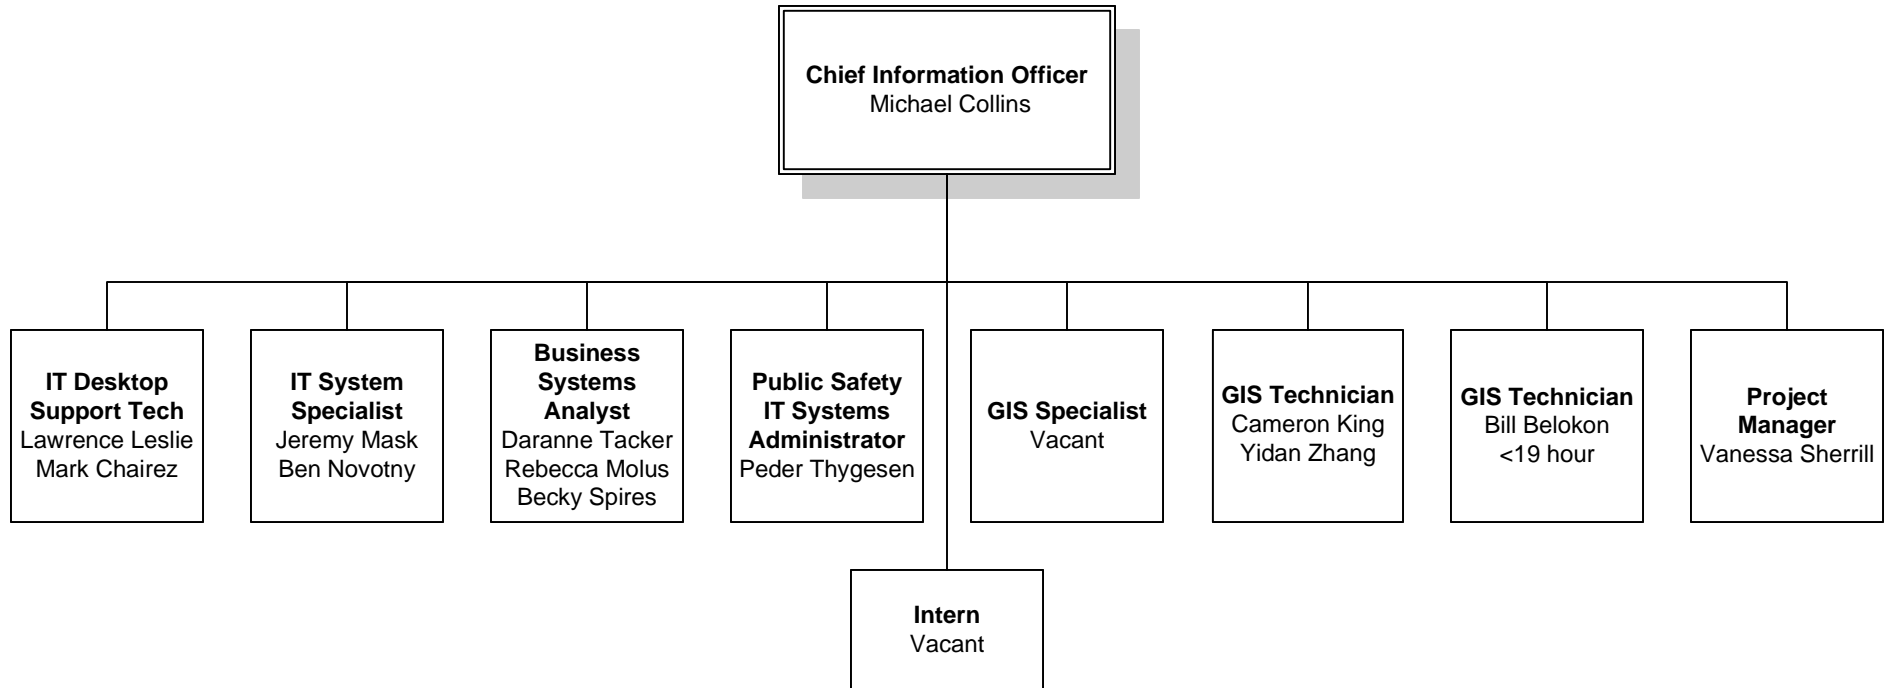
**Chief Information Officer**
Michael Collins

**IT Desktop Support Tech**
Lawrence Leslie
Mark Chairez

**IT System Specialist**
Jeremy Mask
Ben Novotny

**Business Systems Analyst**
Daranne Tacker
Rebecca Molus
Becky Spires

**Public Safety IT Systems Administrator**
Peder Thygesen

**GIS Specialist**
Vacant

**GIS Technician**
Cameron King
Yidan Zhang

**GIS Technician**
Bill Belokon
<19 hour

**Project Manager**
Vanessa Sherrill

**Intern**
Vacant